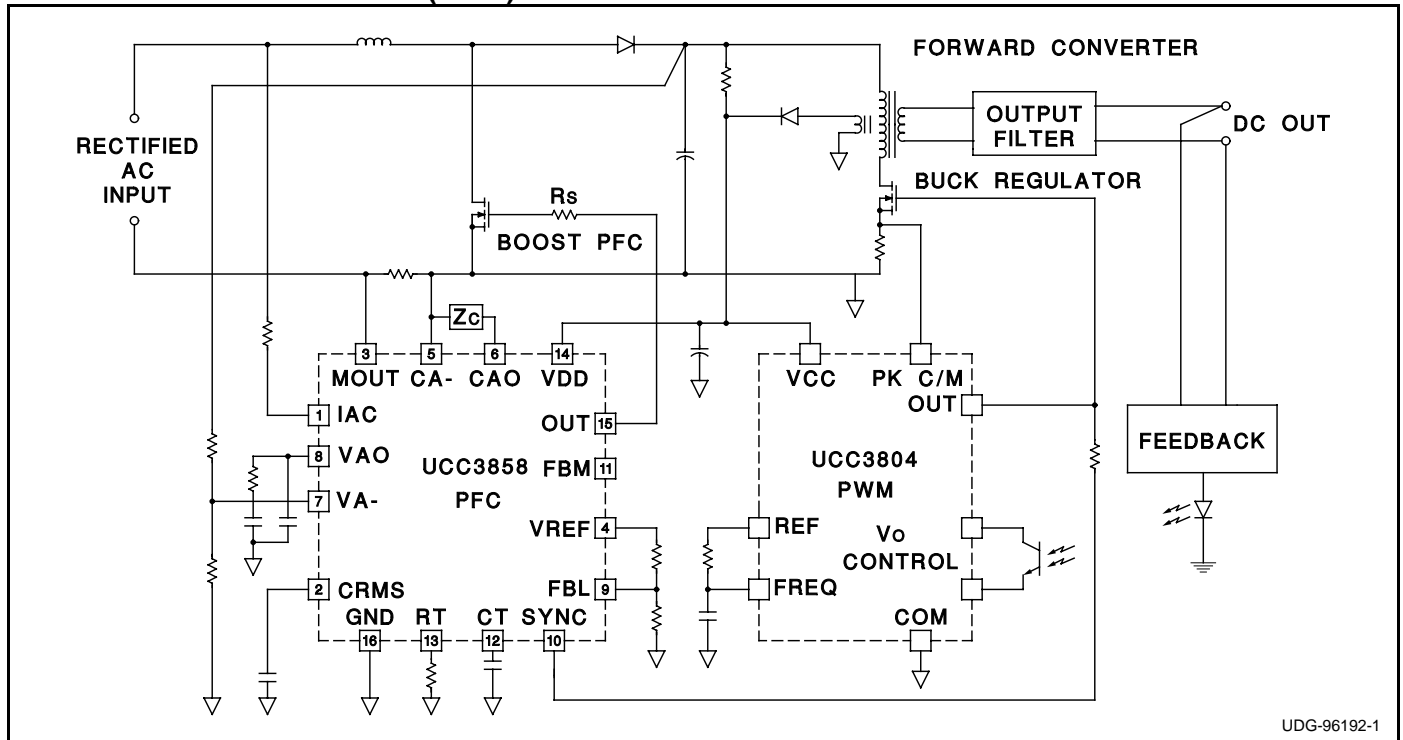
FORWARD CONVERTER

RECTIFIED AC INPUT

OUTPUT FILTER

DC OUT

Rs

BUCK REGULATOR

BOOST PFC

Zc

3 MOUT
5 CA-
6 CAO
14 VDD

VCC
PK C/M
OUT

1 IAC

OUT 15
FBM 11

8 VAO
7 VA-

UCC3858
PFC

UCC3804
PWM

FEEDBACK

VREF 4

REF

Vo CONTROL

FBL 9

2 CRMS

FREQ

GND 16
RT 13
CT 12
SYNC 10

COM

UDG-96192-1